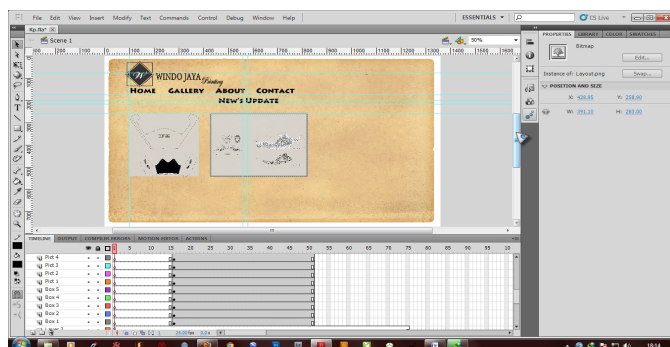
File Edit View Insert Modify Text Commands Control Debug Window Help

ESSENTIALS ▾

CS Live

Bp.fla* ☒

Scene 1

50%

300 200 100 0 100 200 300 400 500 600 700 800 900 1000 1100 1200 1300 1400 1500 1600

WINDO JAYA Printing

HOME GALLERY ABOUT CONTACT

NEW'S UPDATE

PROPERTIES LIBRARY COLOR SWATCHES

Bitmap

Edit...

Instance of: Layout.png

Swap...

POSITION AND SIZE

X: -426.65 Y: 258.00

W: 591.10 H: 283.00

TIMELINE OUTPUT COMPILER ERRORS MOTION EDITOR ACTIONS

5 10 15 20 25 30 35 40 45 50 55 60 65 70 75 80 85 90 95

Pict 4

Pict 3

Pict 2

Pict 1

Box 5

Box 4

Box 3

Box 2

Box 1

Layer 1

1 24.00fps 0.0s

18:14